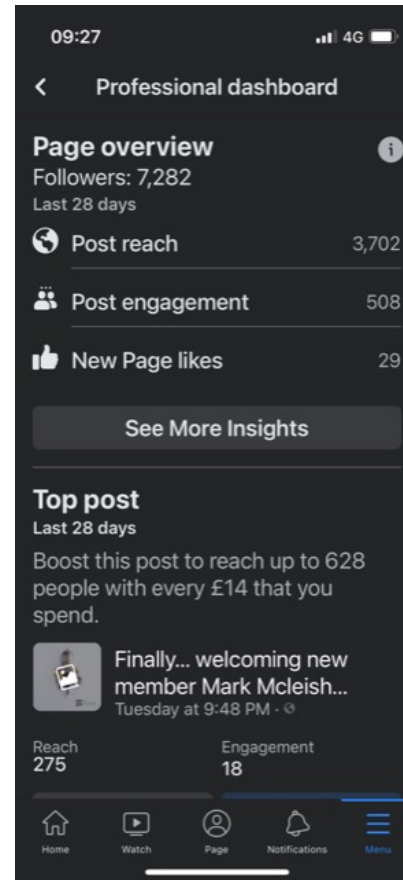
09:27

4G

<

Professional dashboard

Page overview

Followers: 7,282

Last 28 days

Post reach 3,702

Post engagement 508

New Page likes 29

See More Insights

Top post

Last 28 days

Boost this post to reach up to 628 people with every £14 that you spend.

Finally... welcoming new member Mark Mcleish...

Tuesday at 9:48 PM ·

Reach
275

Engagement
18

Home

Watch

Page

Notifications

Menu